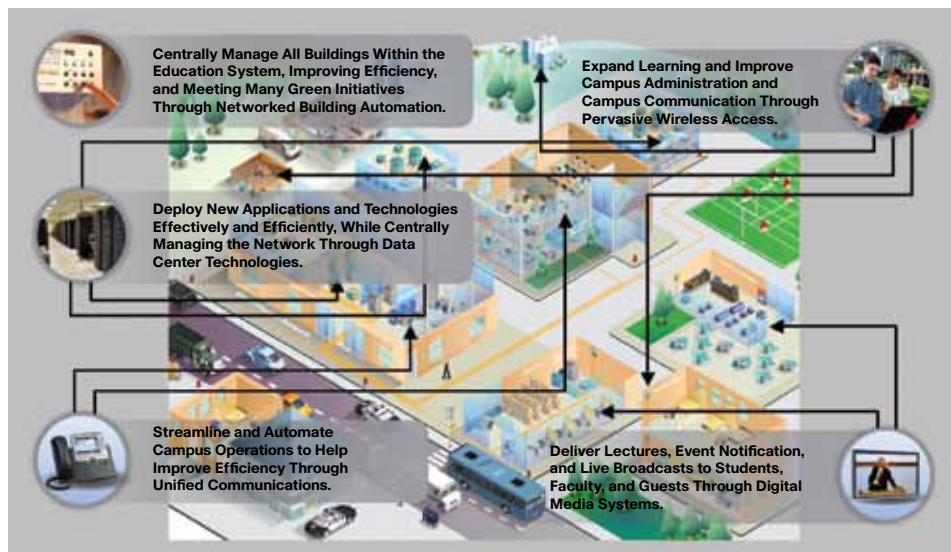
Centrally Manage All Buildings Within the Education System, Improving Efficiency, and Meeting Many Green Initiatives Through Networked Building Automation.

Expand Learning and Improve Campus Administration and Campus Communication Through Pervasive Wireless Access.

Deploy New Applications and Technologies Effectively and Efficiently, While Centrally Managing the Network Through Data Center Technologies.

Streamline and Automate Campus Operations to Help Improve Efficiency Through Unified Communications.

Deliver Lectures, Event Notification, and Live Broadcasts to Students, Faculty, and Guests Through Digital Media Systems.